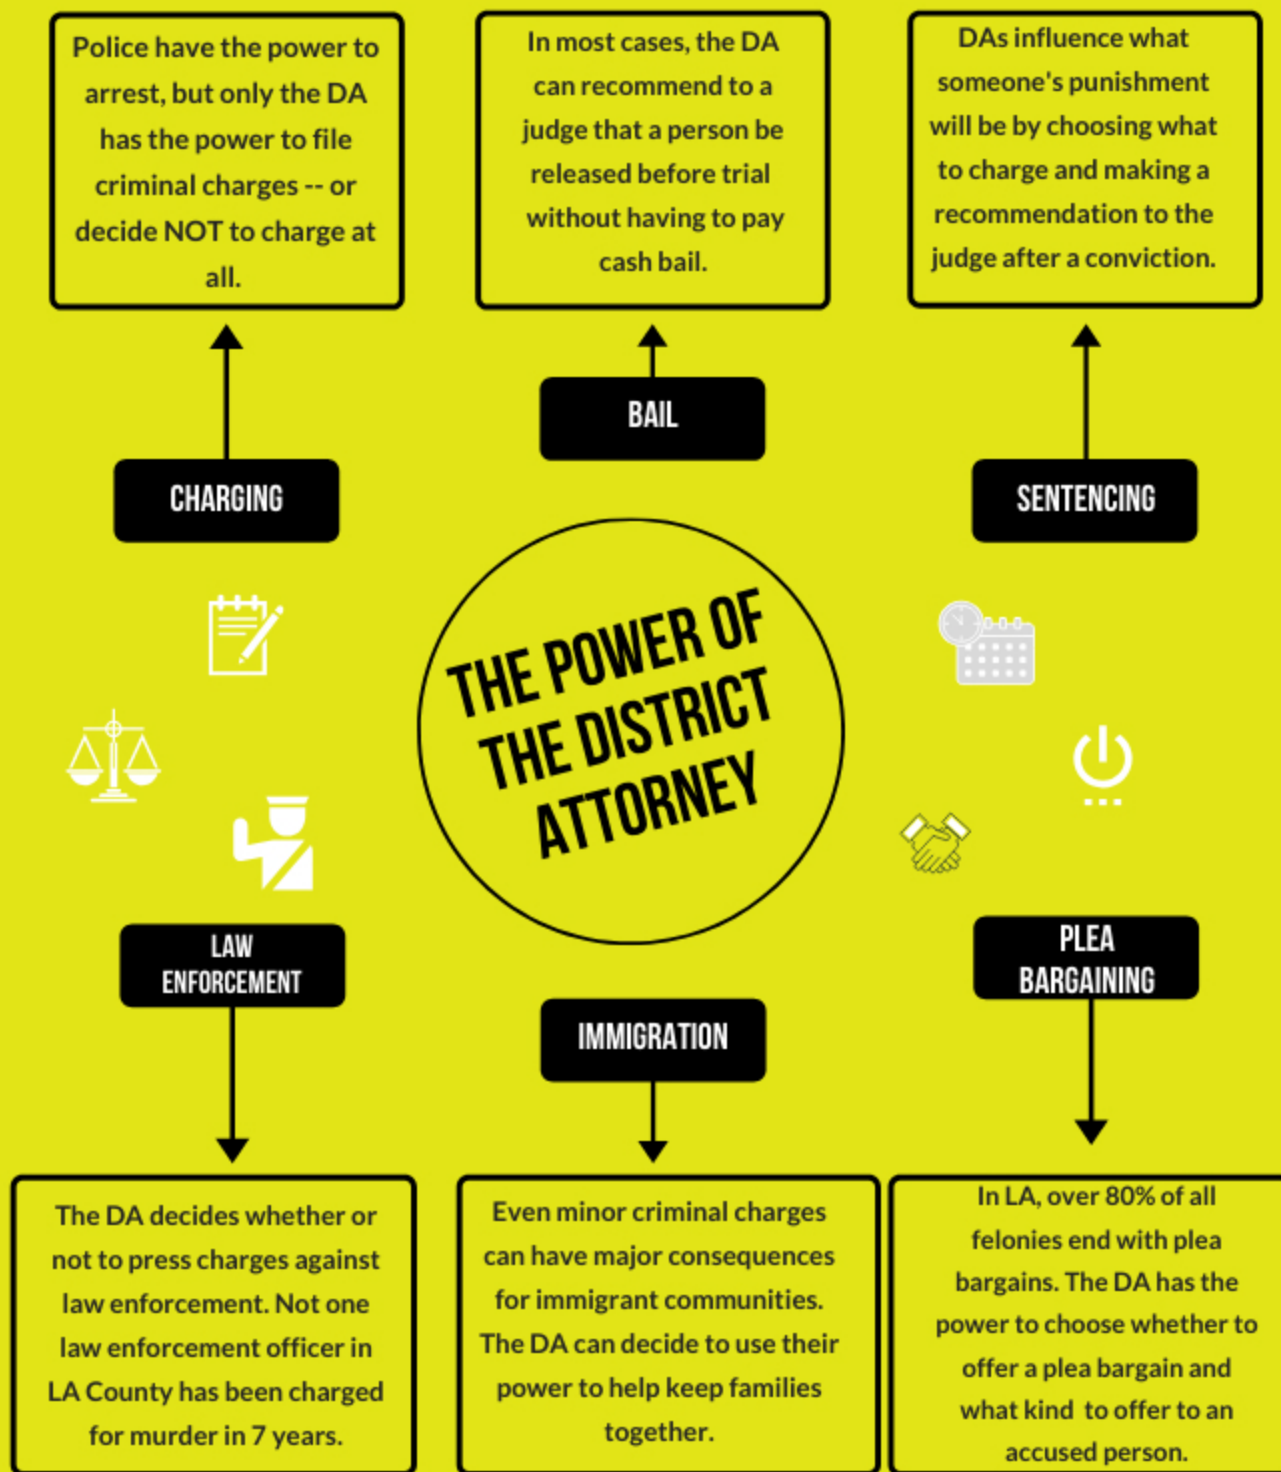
Police have the power to arrest, but only the DA has the power to file criminal charges -- or decide NOT to charge at all.

In most cases, the DA can recommend to a judge that a person be released before trial without having to pay cash bail.

DAs influence what someone's punishment will be by choosing what to charge and making a recommendation to the judge after a conviction.

BAIL

CHARGING

SENTENCING

THE POWER OF THE DISTRICT ATTORNEY

LAW ENFORCEMENT

IMMIGRATION

PLEA BARGAINING

The DA decides whether or not to press charges against law enforcement. Not one law enforcement officer in LA County has been charged for murder in 7 years.

Even minor criminal charges can have major consequences for immigrant communities. The DA can decide to use their power to help keep families together.

In LA, over 80% of all felonies end with plea bargains. The DA has the power to choose whether to offer a plea bargain and what kind to offer to an accused person.